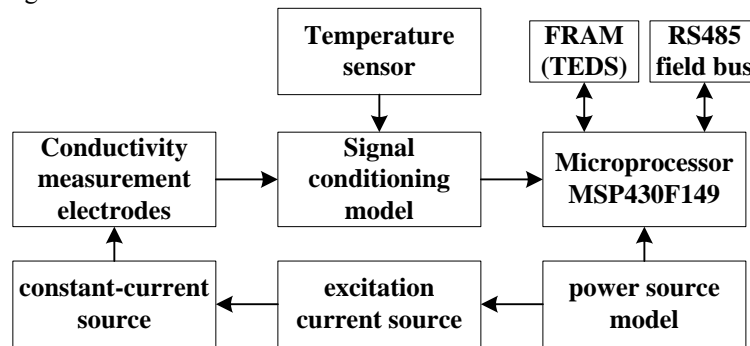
Temperature sensor

FRAM (TEDS)

RS485 field bus

Conductivity measurement electrodes

Signal conditioning model

Microprocessor MSP430F149

constant-current source

excitation current source

power source model